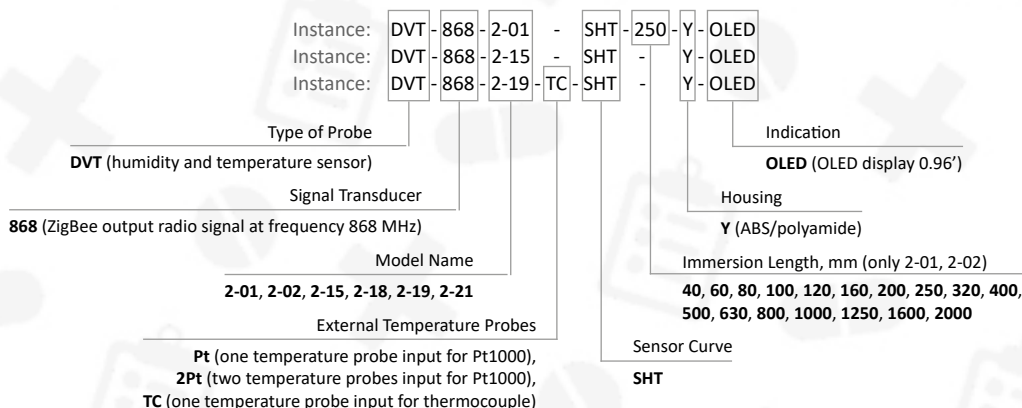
Instance: DVT - 868 - 2-01 - SHT - 250 - Y - OLED
Instance: DVT - 868 - 2-15 - SHT - Y - OLED
Instance: DVT - 868 - 2-19 - TC - SHT - Y - OLED

Type of Probe

**DVT** (humidity and temperature sensor)

Signal Transducer

**868** (ZigBee output radio signal at frequency 868 MHz)

Model Name

**2-01**, **2-02**, **2-15**, **2-18**, **2-19**, **2-21**

External Temperature Probes

**Pt** (one temperature probe input for Pt1000), **2Pt** (two temperature probes input for Pt1000), **TC** (one temperature probe input for thermocouple)

Indication

**OLED** (OLED display 0.96')

Housing

**Y** (ABS/polyamide)

Immersion Length, mm (only 2-01, 2-02)

**40**, **60**, **80**, **100**, **120**, **160**, **200**, **250**, **320**, **400**, **500**, **630**, **800**, **1000**, **1250**, **1600**, **2000**

Sensor Curve

**SHT**